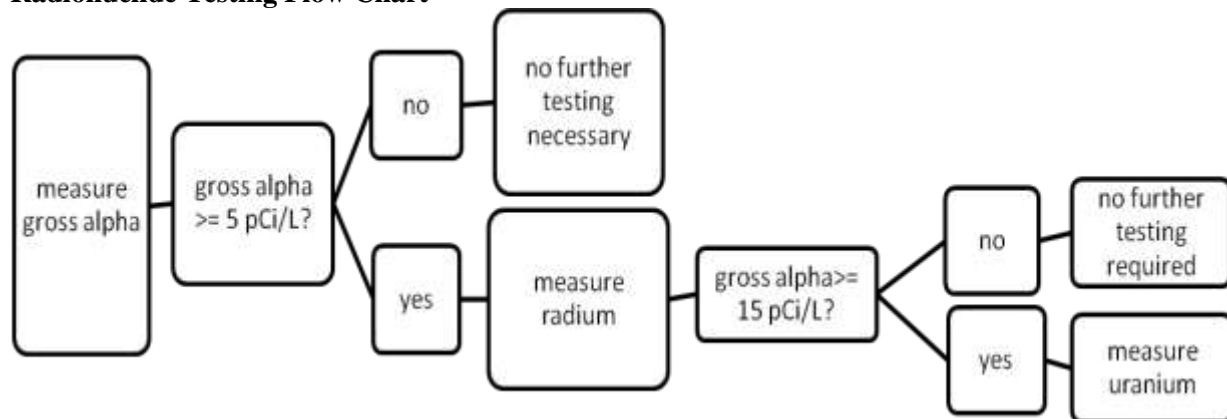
Radionuclide Testing Flow Chart

measure gross alpha

gross alpha >= 5 pCi/L?

no

no further testing necessary

yes

measure radium

gross alpha>= 15 pCi/L?

no

no further testing required

yes

measure uranium